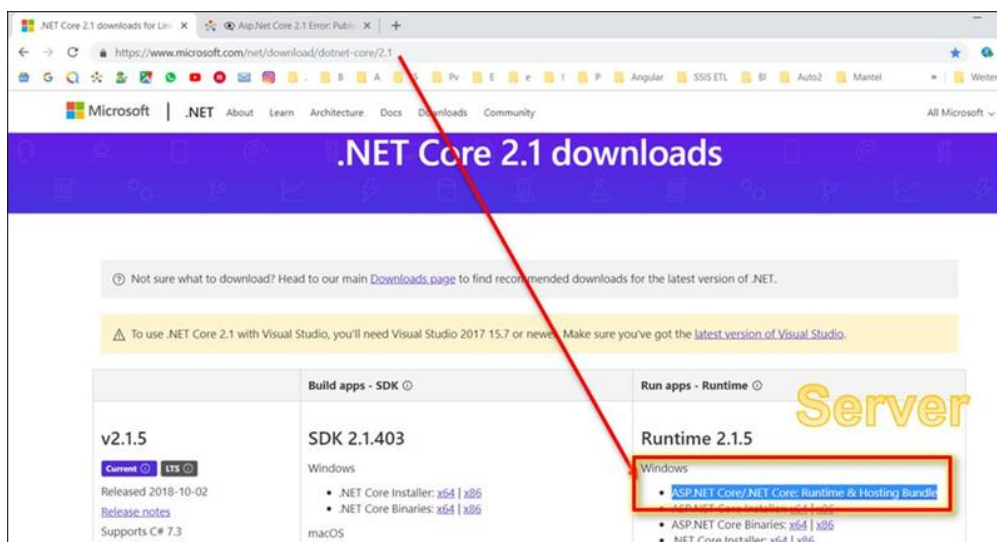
.NET Core 2.1 downloads for Lin ×
Asp.Net Core 2.1 Error: Publi ×
+

https://www.microsoft.com/net/download/dotnet-core/2.1

B A Pv E e ! P Angular SSIS ETL BI Auto2 Mantel » Weiter

Microsoft | .NET About Learn Architecture Docs Downloads Community All Microsoft

.NET Core 2.1 downloads

Not sure what to download? Head to our main Downloads page to find recommended downloads for the latest version of .NET.

To use .NET Core 2.1 with Visual Studio, you'll need Visual Studio 2017 15.7 or newer. Make sure you've got the latest version of Visual Studio.

| | Build apps - SDK | Run apps - Runtime |
|---|---|---|
| v2.1.5 Current LTS Released 2018-10-02 Release notes Supports C# 7.3 | SDK 2.1.403 Windows • .NET Core Installer: x64 \| x86 • .NET Core Binaries: x64 \| x86 macOS | Runtime 2.1.5 Windows • ASP.NET Core/.NET Core: Runtime & Hosting Bundle • ASP.NET Core Installer: x64 \| x86 • ASP.NET Core Binaries: x64 \| x86 • .NET Core Installer: x64 \| x86 |

Server